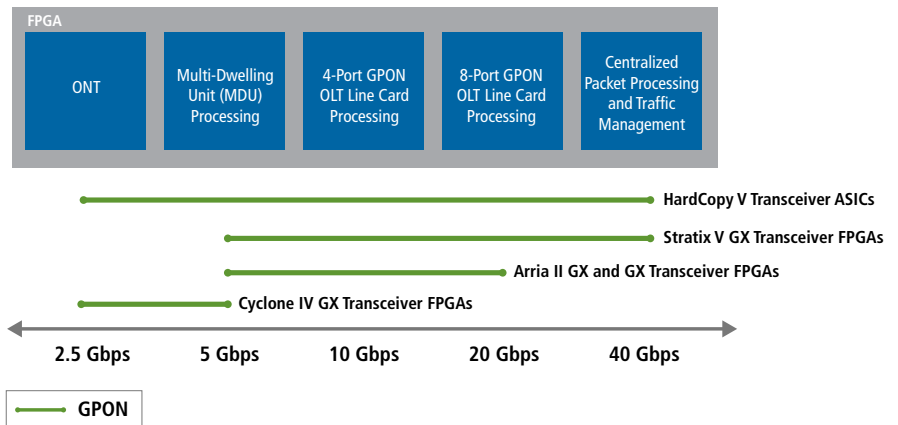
FPGA

ONT

Multi-Dwelling Unit (MDU) Processing

4-Port GPON OLT Line Card Processing

8-Port GPON OLT Line Card Processing

Centralized Packet Processing and Traffic Management

HardCopy V Transceiver ASICs

Stratix V GX Transceiver FPGAs

Arria II GX and GX Transceiver FPGAs

Cyclone IV GX Transceiver FPGAs

2.5 Gbps

5 Gbps

10 Gbps

20 Gbps

40 Gbps

GPON